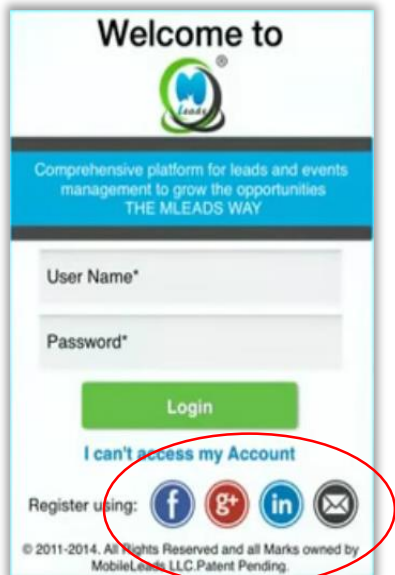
Welcome to

M ®
Leads

Comprehensive platform for leads and events management to grow the opportunities
THE MLEADS WAY

User Name*

Password*

Login

I can't access my Account

Register using: f g+ in

© 2011-2014. All Rights Reserved and all Marks owned by MobileLeads LLC.Patent Pending.